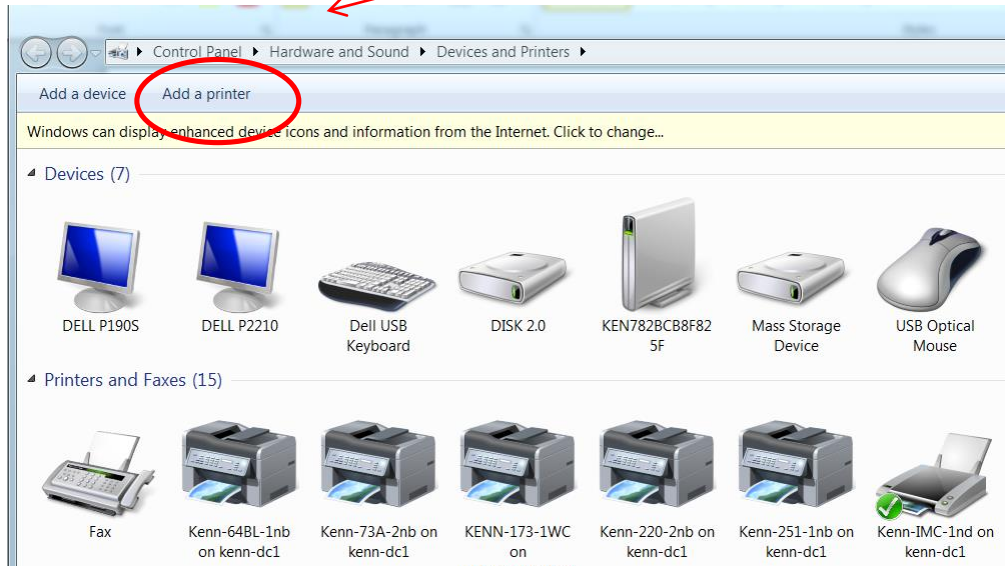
Control Panel ▸ Hardware and Sound ▸ Devices and Printers ▸

Add a device   Add a printer

Windows can display enhanced device icons and information from the Internet. Click to change...

Devices (7)

DELL P190S

DELL P2210

Dell USB Keyboard

DISK 2.0

KEN782BCB8F825F

Mass Storage Device

USB Optical Mouse

Printers and Faxes (15)

Fax

Kenn-64BL-1nb on kenn-dc1

Kenn-73A-2nb on kenn-dc1

KENN-173-1WC on

Kenn-220-2nb on kenn-dc1

Kenn-251-1nb on kenn-dc1

Kenn-IMC-1nd on kenn-dc1